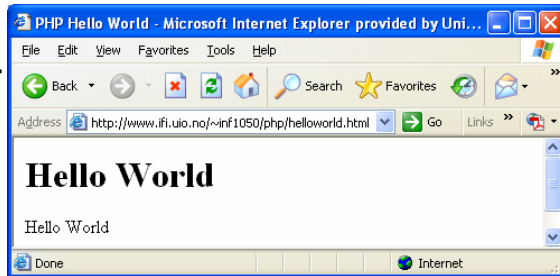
PHP Hello World - Microsoft Internet Explorer provided by Uni...

File Edit View Favorites Tools Help

Back Search Favorites

Address http://www.ifi.uio.no/~inf1050/php/helloworld.html Go Links »

# Hello World

Hello World

Done Internet